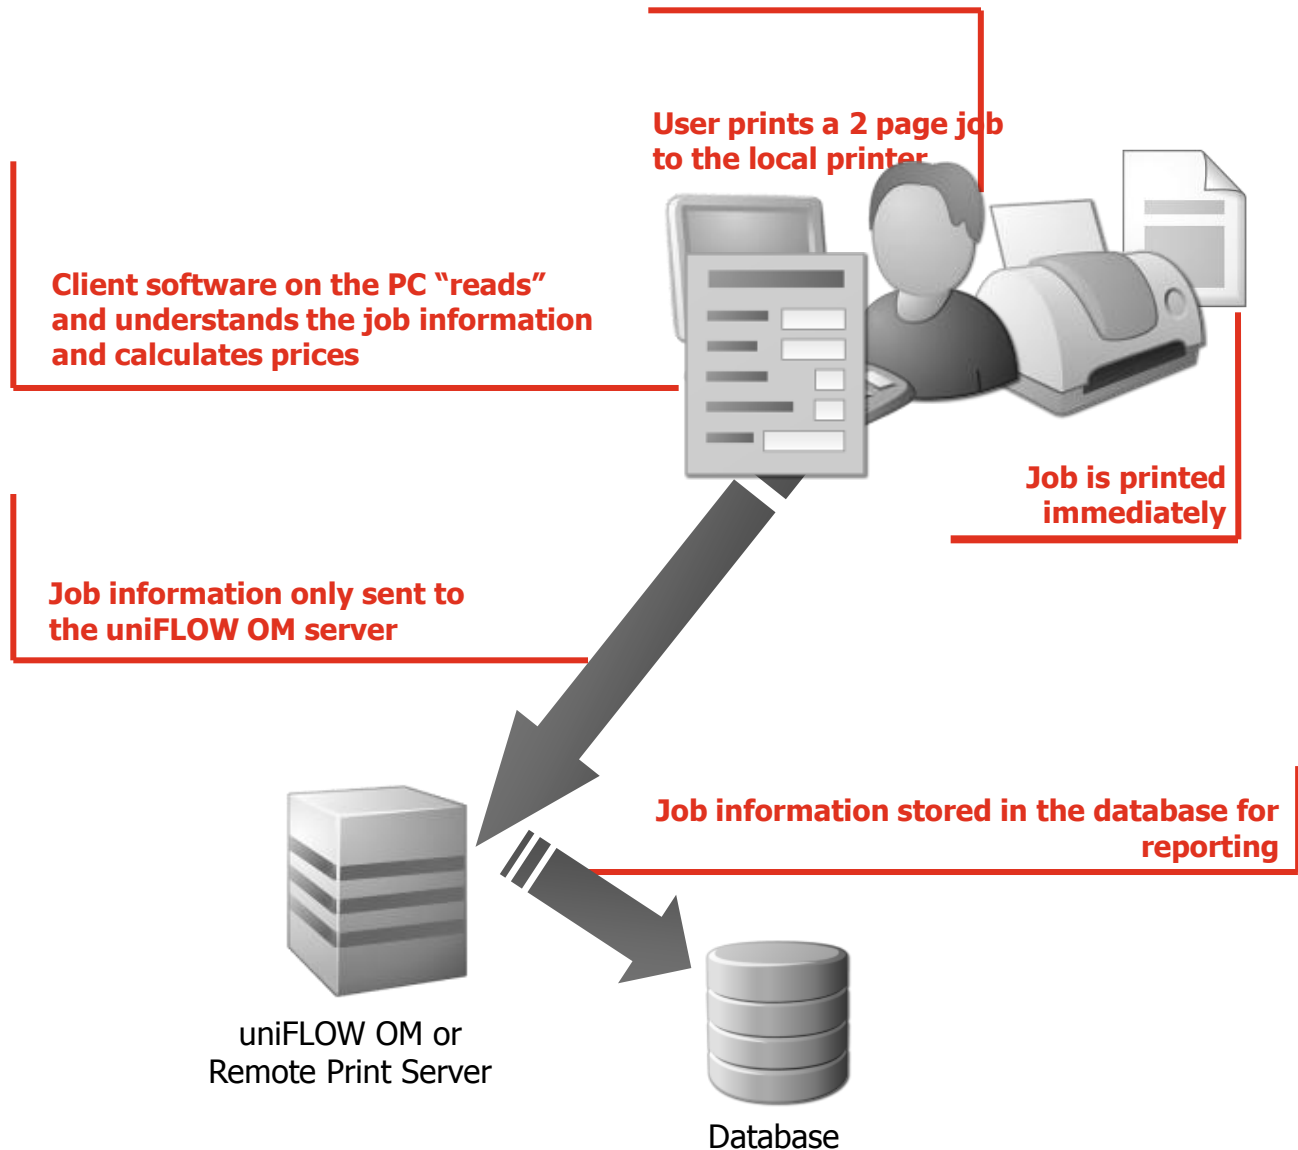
User prints a 2 page job to the local printer

Client software on the PC “reads” and understands the job information and calculates prices

Job is printed immediately

Job information only sent to the uniFLOW OM server

Job information stored in the database for reporting

uniFLOW OM or Remote Print Server

Database